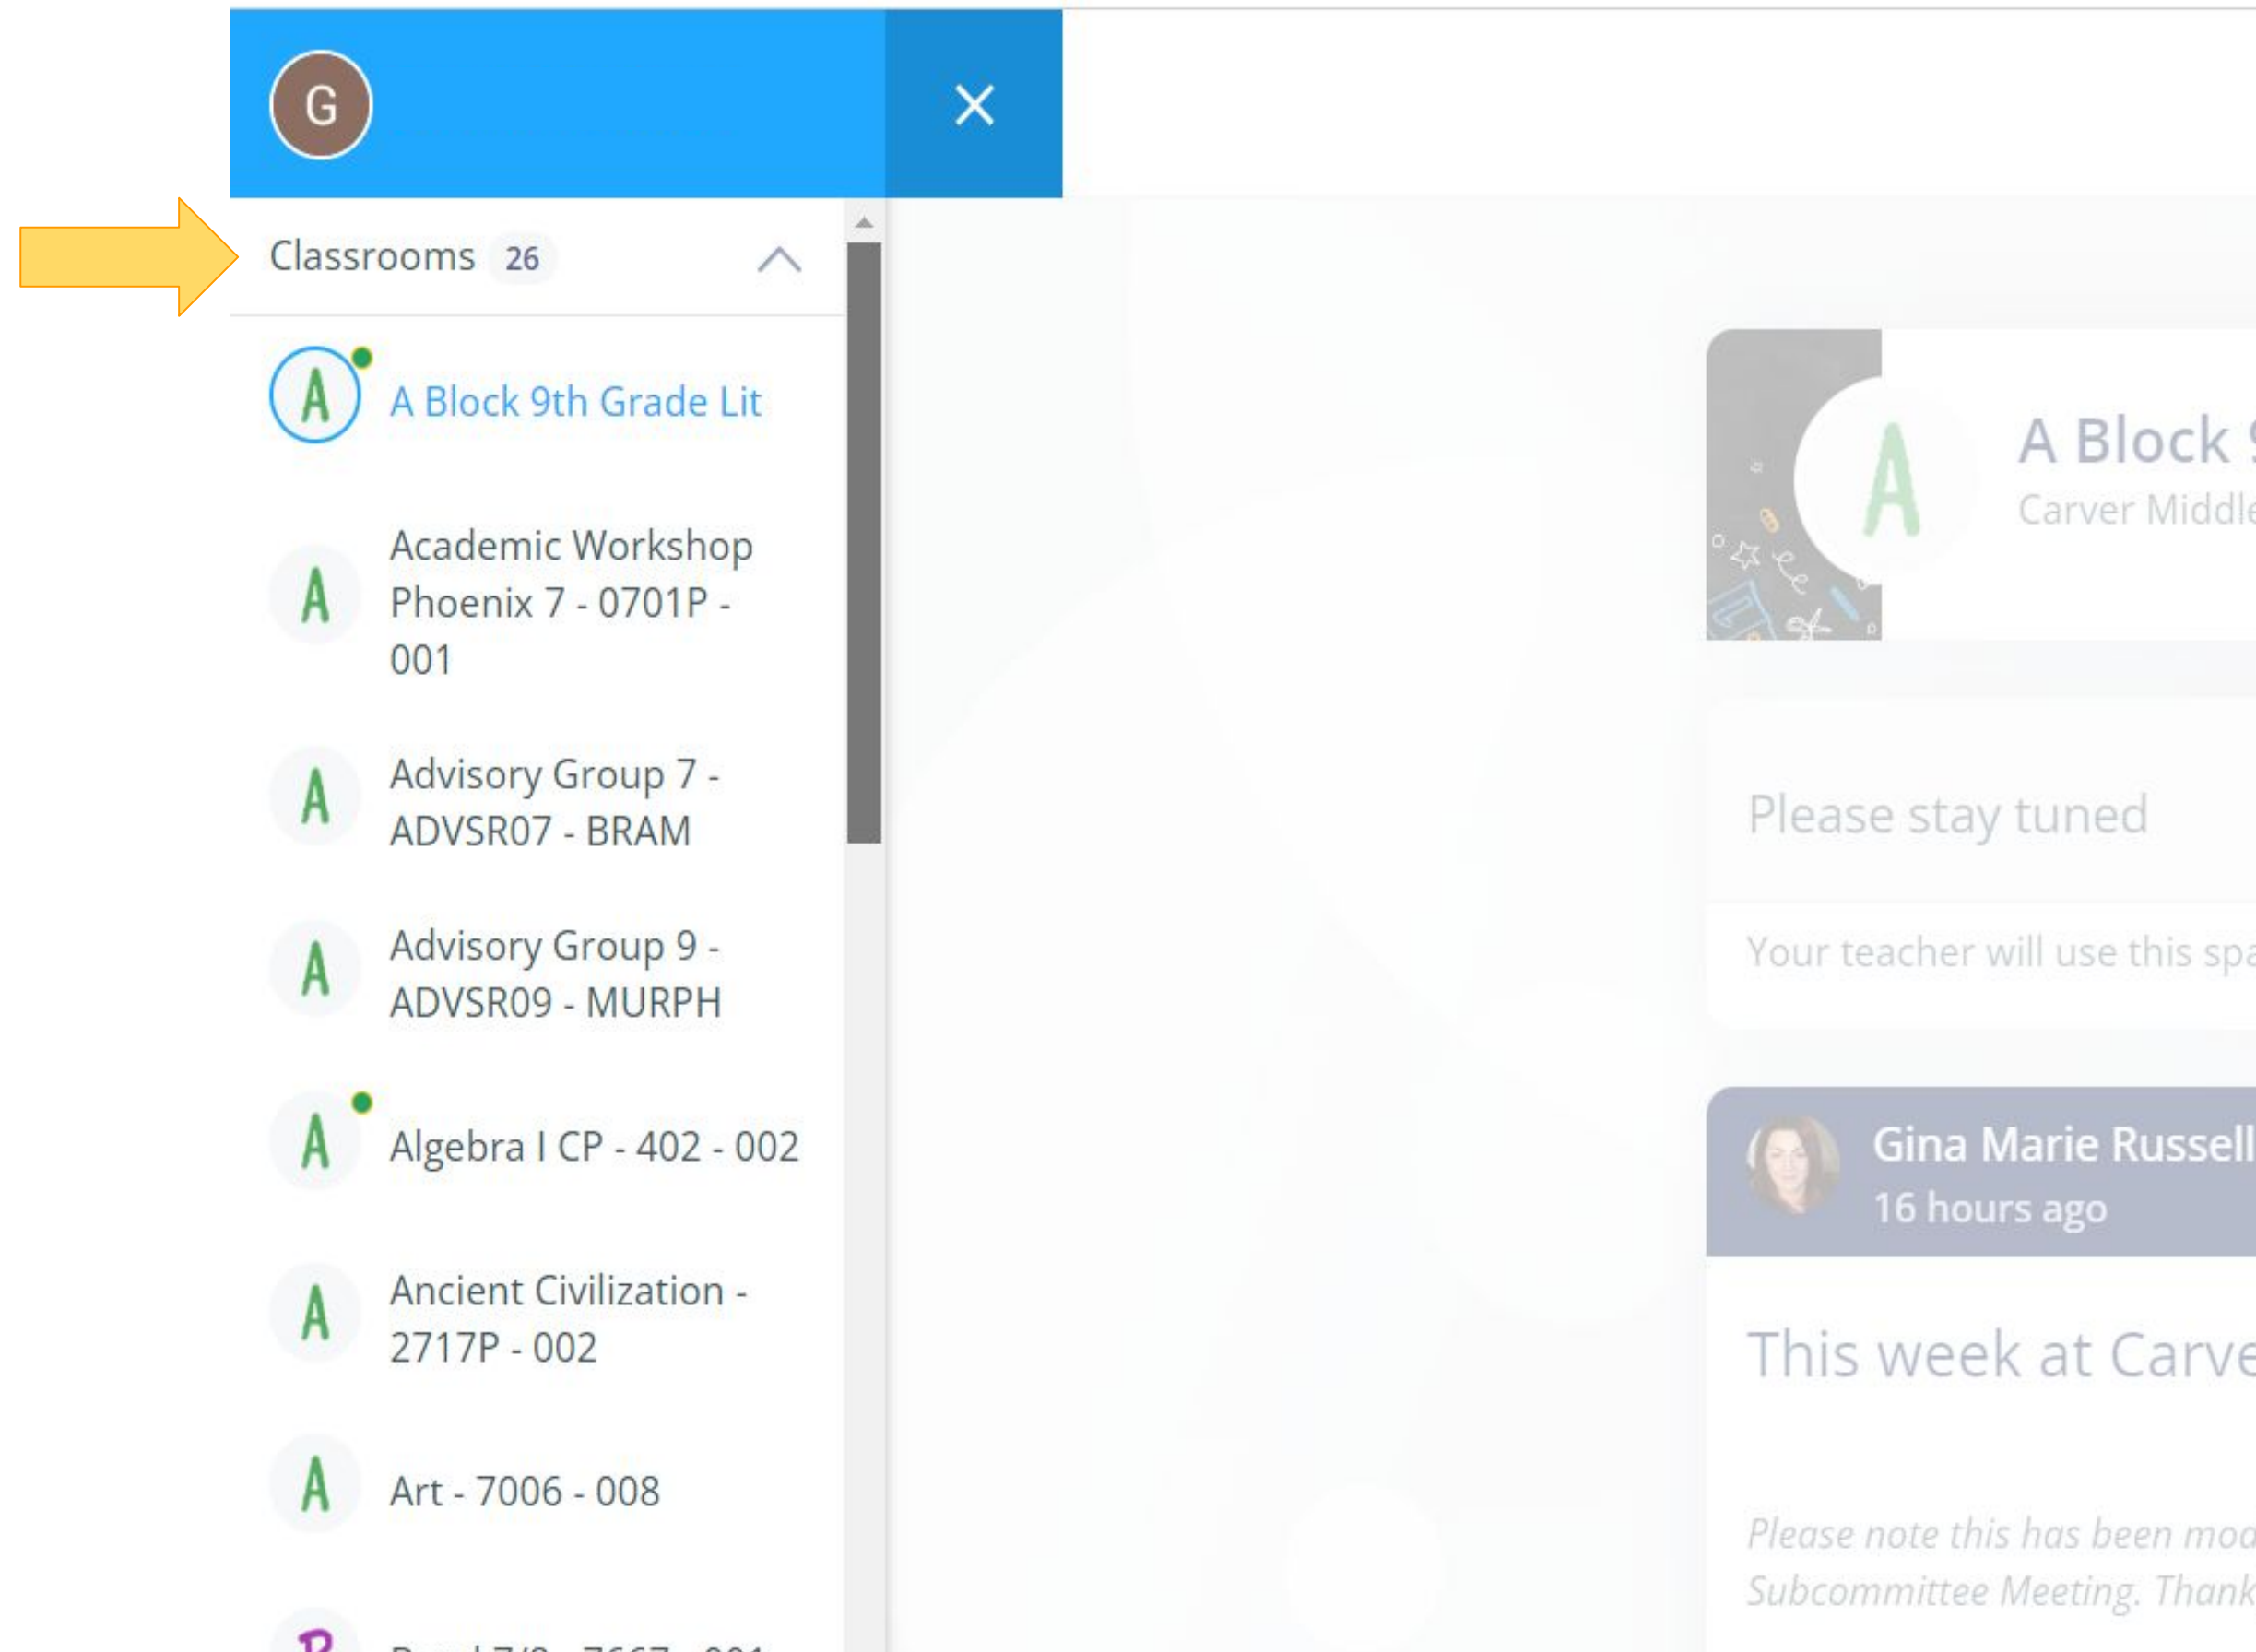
G

Classrooms 26

A A Block 9th Grade Lit

A Academic Workshop Phoenix 7 - 0701P - 001

A Advisory Group 7 - ADVSR07 - BRAM

A Advisory Group 9 - ADVSR09 - MURPH

A Algebra I CP - 402 - 002

A Ancient Civilization - 2717P - 002

A Art - 7006 - 008

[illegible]

A

A Block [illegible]
Carver Middl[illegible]

Please stay tuned

Your teacher will use this spa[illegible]

Gina Marie Russell
16 hours ago

This week at Carve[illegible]

Please note this has been mo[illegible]
Subcommittee Meeting. Thank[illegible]